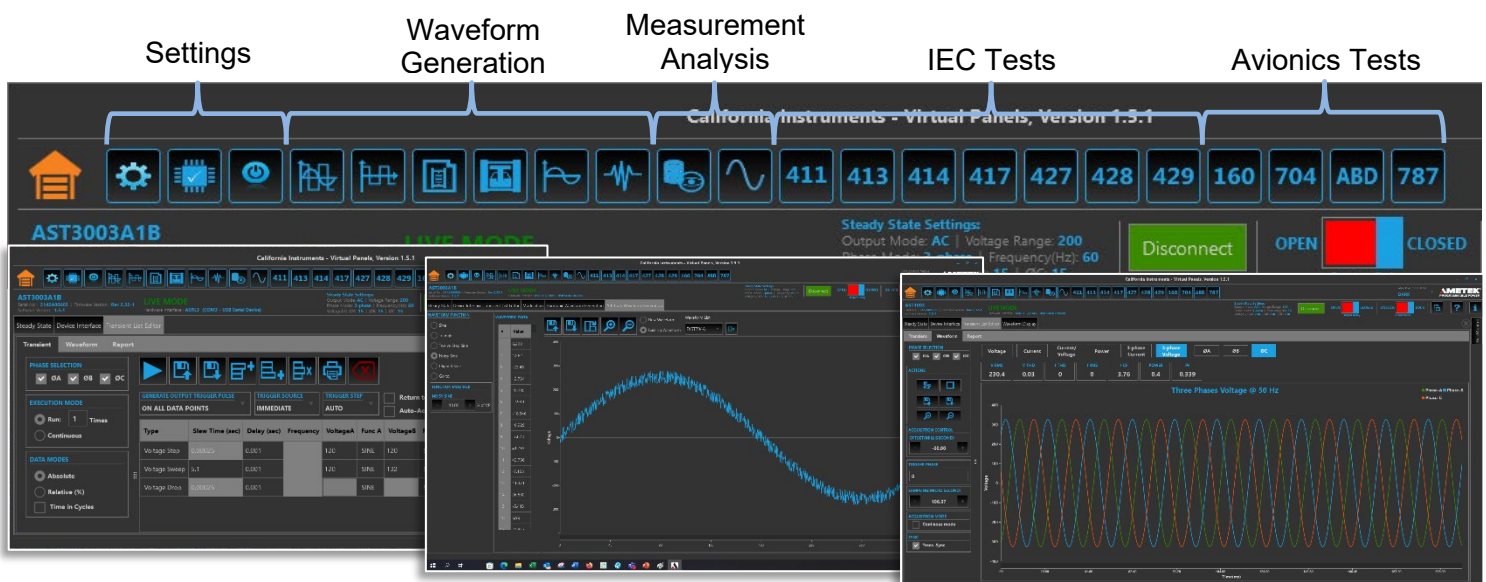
Settings

Waveform Generation

Measurement Analysis

IEC Tests

Avionics Tests

California Instruments - Virtual Panels, Version 1.5.1

411 413 414 417 427 428 429 160 704 ABD 787

AST3003A1B

LIVE MODE

Steady State Settings:
Output Mode: AC | Voltage Range: 200
Phase Mode: 3 phase | Frequency(Hz): 60

Disconnect

OPEN CLOSED

California Instruments - Virtual Panels, Version 1.5.1

411 413 414 417 427 428 429

AST3003A1B

LIVE MODE

Steady State | Device Interface | Transient List Editor

Transient | Waveform | Report

PHASE SELECTION
ØA ØB ØC

EXECUTION MODE
Run: 1 Times
Continuous

DATA MODES
Absolute
Relative (%)
Time in Cycles

GENERATE OUTPUT TRIGGER PULSE
ON ALL DATA POINTS

TRIGGER SOURCE
IMMEDIATE

TRIGGER STEP
AUTO

Return t
Auto-Ac

| Type | Slew Time (sec) | Delay (sec) | Frequency | VoltageA | Func A | VoltageB |
|---|---|---|---|---|---|---|
| Voltage Step | 0.00025 | 0.001 | | 120 | SINE | 120 |
| Voltage Sweep | 0.1 | 0.001 | | 120 | SINE | 132 |
| Voltage Drop | 0.00025 | 0.001 | | | SINE | |

California Instruments - Virtual Panels, Version 1.5.1

California Instruments - Virtual Panels, Version 1.5.1

AMETEK

Steady State | Device Interface | Transient List Editor | Waveform Group

Transient | Waveform | Report

PHASE SELECTION
ØA ØB ØC

Voltage | Current | Current/Voltage | Power | 3-phase Current | 3-phase Voltage | ØA | ØB | ØC

230.4 | 0.03 | 0 | 0 | 3.76 | 0.4 | 0.339

ACTIONS

ACQUISITION CONTROL

-10.00

ACQUISITION MODE
Continuous mode

Three Phases Voltage @ 50 Hz